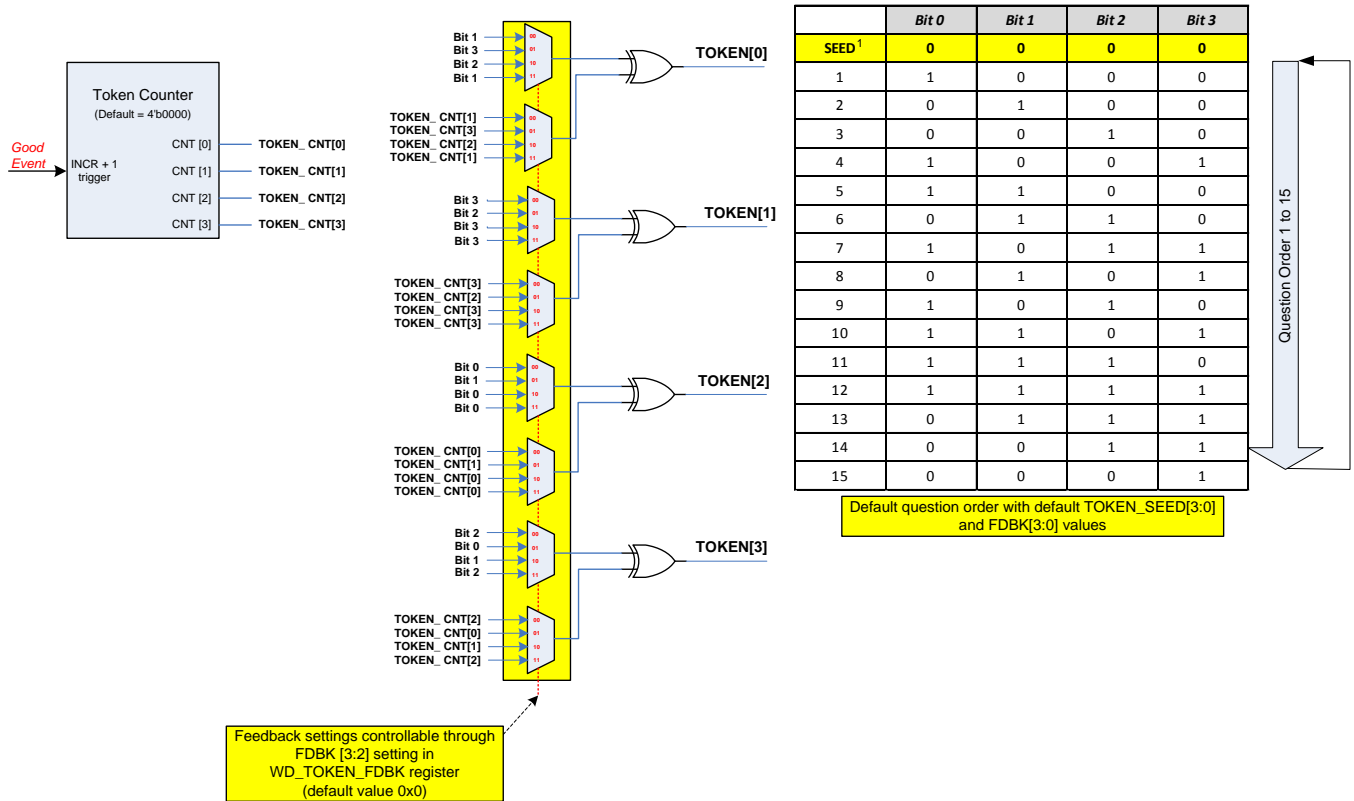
Token Counter
(Default = 4'b0000)

Good Event

INCR + 1 trigger

CNT [0] TOKEN_ CNT[0]
CNT [1] TOKEN_ CNT[1]
CNT [2] TOKEN_ CNT[2]
CNT [3] TOKEN_ CNT[3]

Bit 1
Bit 3
Bit 2
Bit 1
00
01
10
11

TOKEN_ CNT[1]
TOKEN_ CNT[3]
TOKEN_ CNT[2]
TOKEN_ CNT[1]
00
01
10
11

TOKEN[0]

Bit 3
Bit 2
Bit 3
Bit 3
00
01
10
11

TOKEN_ CNT[3]
TOKEN_ CNT[2]
TOKEN_ CNT[3]
TOKEN_ CNT[3]
00
01
10
11

TOKEN[1]

Bit 0
Bit 1
Bit 0
Bit 0
00
01
10
11

TOKEN_ CNT[0]
TOKEN_ CNT[1]
TOKEN_ CNT[0]
TOKEN_ CNT[0]
00
01
10
11

TOKEN[2]

Bit 2
Bit 0
Bit 1
Bit 2
00
01
10
11

TOKEN_ CNT[2]
TOKEN_ CNT[0]
TOKEN_ CNT[1]
TOKEN_ CNT[2]
00
01
10
11

TOKEN[3]

Feedback settings controllable through FDBK [3:2] setting in WD_TOKEN_FDBK register (default value 0x0)

| | Bit 0 | Bit 1 | Bit 2 | Bit 3 |
|---|---|---|---|---|
| SEED$^1$ | 0 | 0 | 0 | 0 |
| 1 | 1 | 0 | 0 | 0 |
| 2 | 0 | 1 | 0 | 0 |
| 3 | 0 | 0 | 1 | 0 |
| 4 | 1 | 0 | 0 | 1 |
| 5 | 1 | 1 | 0 | 0 |
| 6 | 0 | 1 | 1 | 0 |
| 7 | 1 | 0 | 1 | 1 |
| 8 | 0 | 1 | 0 | 1 |
| 9 | 1 | 0 | 1 | 0 |
| 10 | 1 | 1 | 0 | 1 |
| 11 | 1 | 1 | 1 | 0 |
| 12 | 1 | 1 | 1 | 1 |
| 13 | 0 | 1 | 1 | 1 |
| 14 | 0 | 0 | 1 | 1 |
| 15 | 0 | 0 | 0 | 1 |

Question Order 1 to 15

Default question order with default TOKEN_SEED[3:0] and FDBK[3:0] values